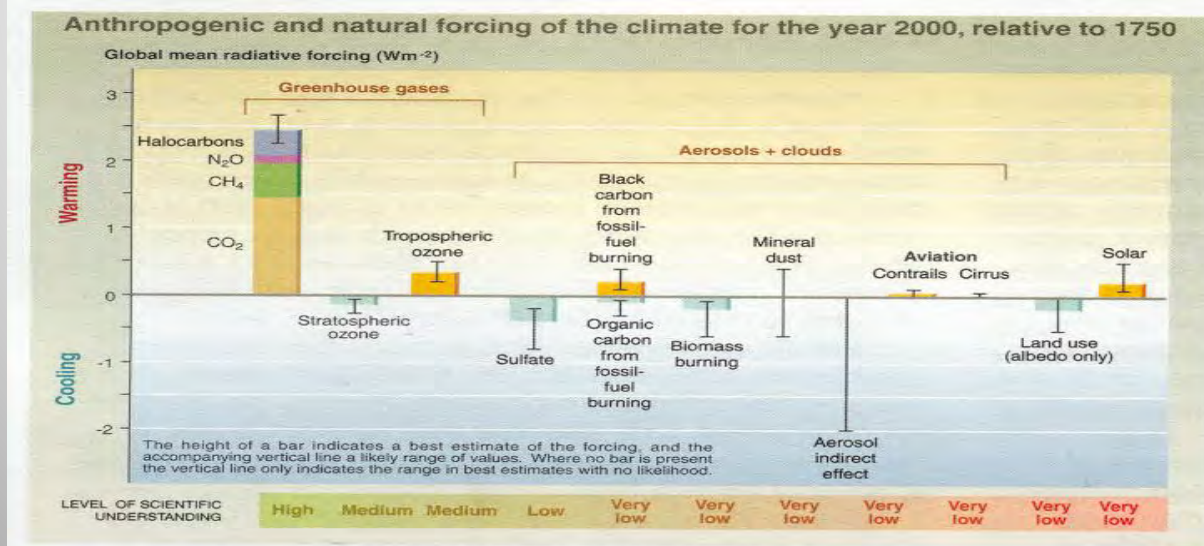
Anthropogenic and natural forcing of the climate for the year 2000, relative to 1750

Global mean radiative forcing (Wm$^{-2}$)

3
2
1
0
-1
-2

Warming
Cooling

Greenhouse gases

Halocarbons
$N_2O$
$CH_4$
$CO_2$

Aerosols + clouds

Tropospheric ozone

Stratospheric ozone

Black carbon from fossil-fuel burning

Organic carbon from fossil-fuel burning

Sulfate

Biomass burning

Mineral dust

Aerosol indirect effect

Aviation
Contrails Cirrus

Land use (albedo only)

Solar

The height of a bar indicates a best estimate of the forcing, and the accompanying vertical line a likely range of values. Where no bar is present the vertical line only indicates the range in best estimates with no likelihood.

LEVEL OF SCIENTIFIC UNDERSTANDING

| High | Medium | Medium | Low | Very low | Very low | Very low | Very low | Very low | Very low | Very low |
|---|---|---|---|---|---|---|---|---|---|---|